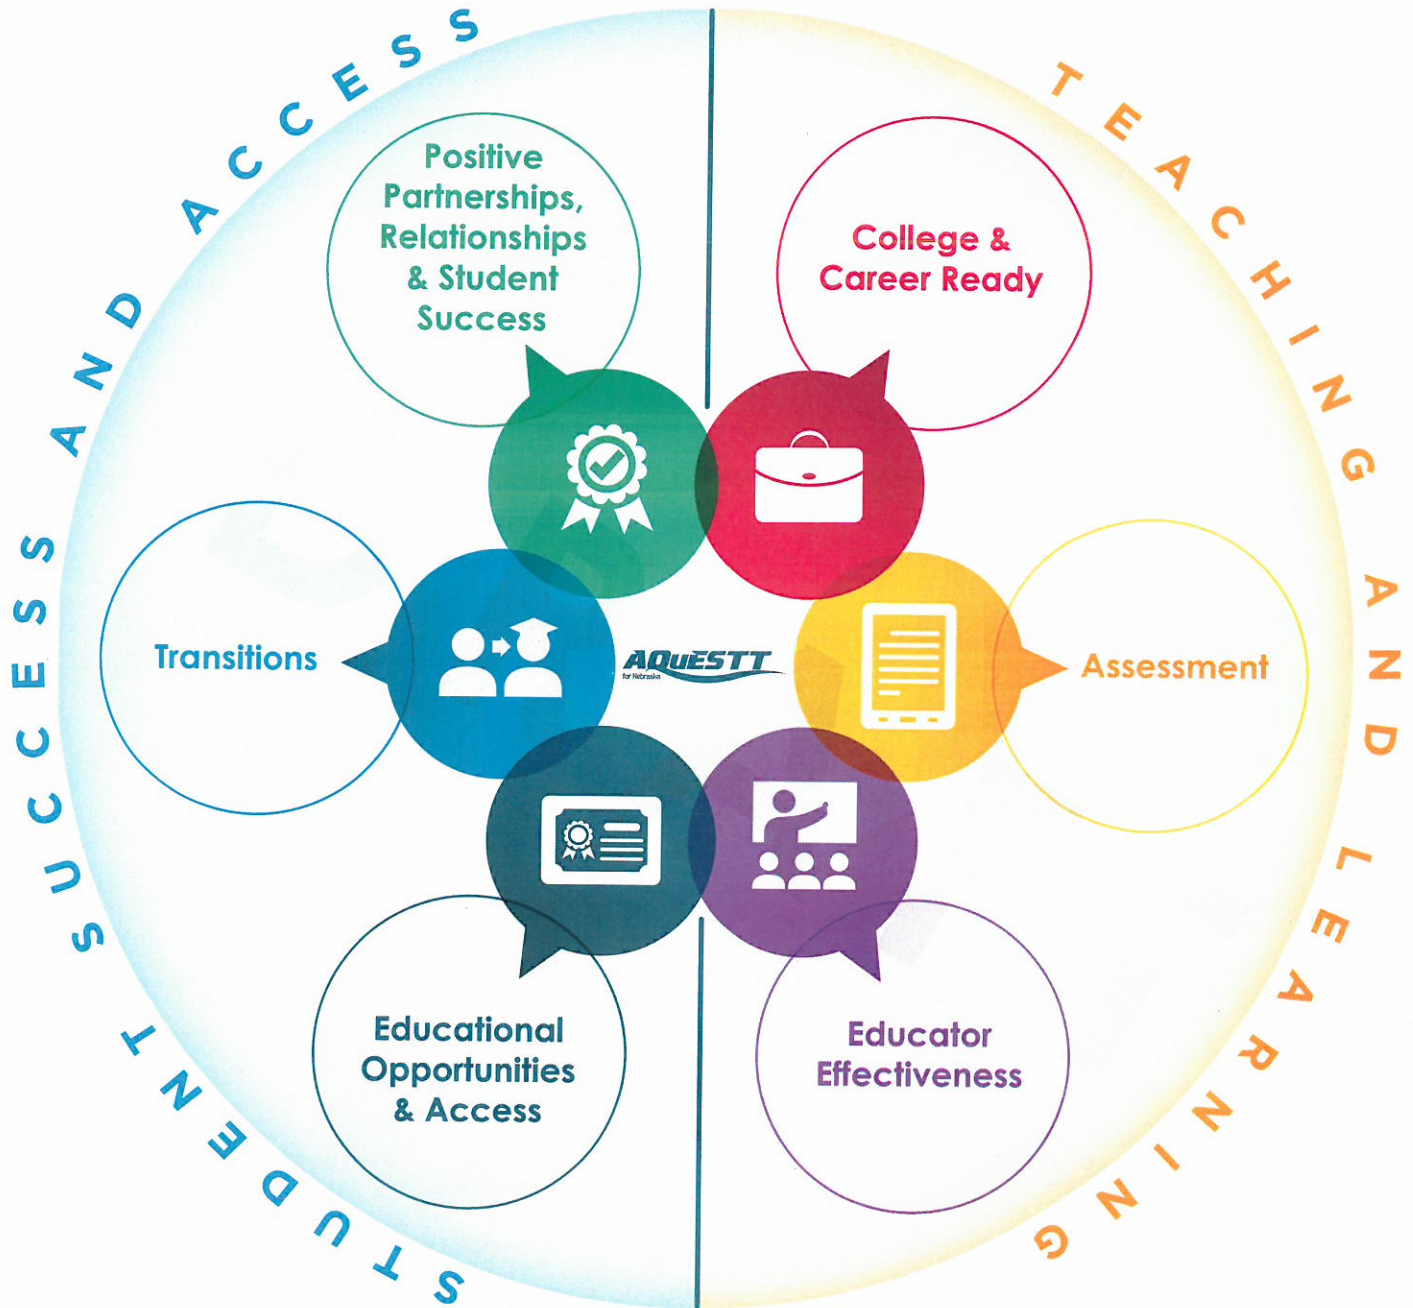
STUDENT SUCCESS AND ACCESS

TEACHING AND LEARNING

Positive Partnerships, Relationships & Student Success

College & Career Ready

Transitions

AQuESTT
for Nebraska

Assessment

Educational Opportunities & Access

Educator Effectiveness